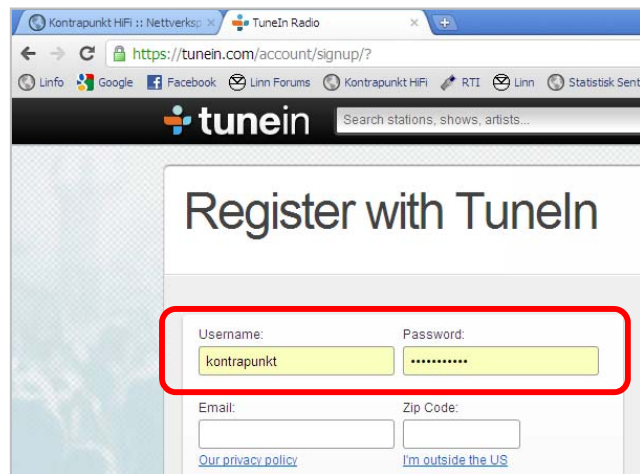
Kontrapunkt HiFi :: Nettverksp ×
TuneIn Radio ×

https://tunein.com/account/signup/?

Linfo
Google
Facebook
Linn Forums
Kontrapunkt HiFi
RTI
Linn
Statistisk Sent

tunein
Search stations, shows, artists...

Register with TuneIn

Username:
kontrapunkt
Password:
•••••••••••

Email:
Zip Code:

Our privacy policy
I'm outside the US